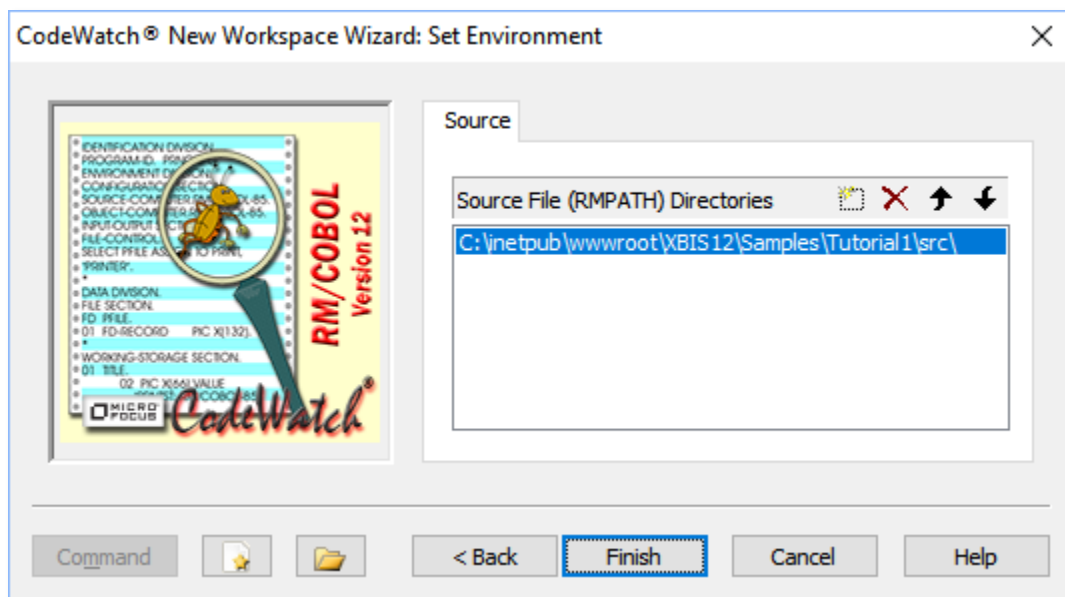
CodeWatch® New Workspace Wizard: Set Environment

IDENTIFICATION DIVISION.
PROGRAM-ID. PRIN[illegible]
ENVIRONMENT D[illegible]
CONFIGURATIO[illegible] SECTION.
SOURCE-COMPUTER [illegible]-85.
OBJECT-COMPUTER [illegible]-85.
INPUT-OUTPUT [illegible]
FILE-CONTROL.
SELECT PFILE AS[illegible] TO PRINT,
"PRINTER".
DATA DIVISION.
FILE SECTION.
FD PFILE.
01 FD-RECORD PIC X(132).
WORKING-STORAGE SECTION.
01 TITLE.
02 PIC X(66) VALUE
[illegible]COBOL-85
RM/COBOL
Version 12
MICRO FOCUS
CodeWatch®

Source

Source File (RMPATH) Directories
C:\inetpub\wwwroot\XBIS12\Samples\Tutorial1\src\

Command
< Back
Finish
Cancel
Help